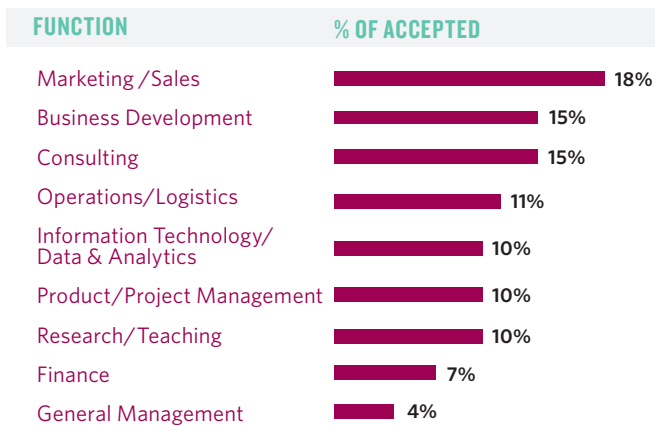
| FUNCTION | % OF ACCEPTED |
|---|---|
| Marketing /Sales | 18% |
| Business Development | 15% |
| Consulting | 15% |
| Operations/Logistics | 11% |
| Information Technology/ Data & Analytics | 10% |
| Product/Project Management | 10% |
| Research/Teaching | 10% |
| Finance | 7% |
| General Management | 4% |